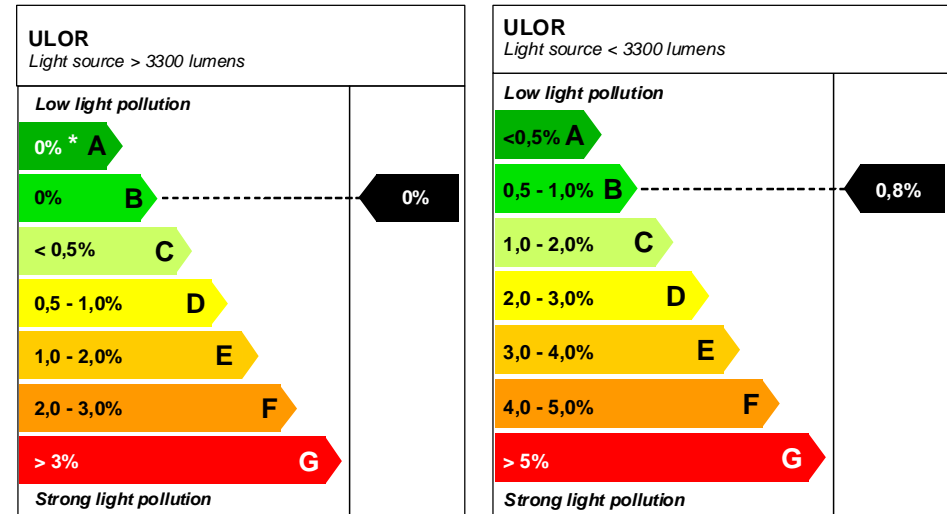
ULOR
Light source > 3300 lumens

Low light pollution

0% * A

0% B

0%

< 0,5% C

0,5 - 1,0% D

1,0 - 2,0% E

2,0 - 3,0% F

> 3% G

Strong light pollution

ULOR
Light source < 3300 lumens

Low light pollution

<0,5% A

0,5 - 1,0% B

0,8%

1,0 - 2,0% C

2,0 - 3,0% D

3,0 - 4,0% E

4,0 - 5,0% F

> 5% G

Strong light pollution